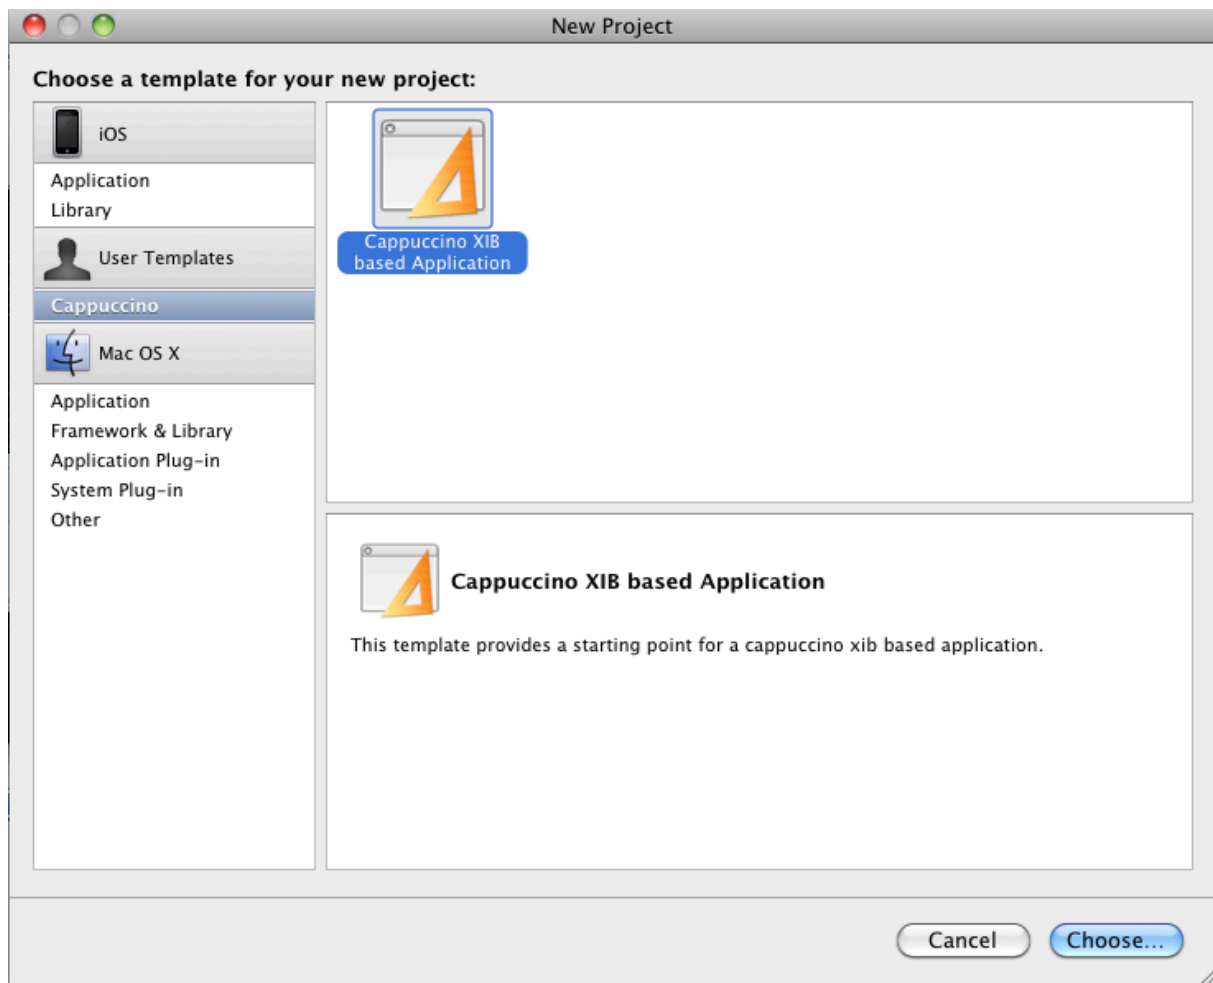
New Project

Choose a template for your new project:

iOS

Application

Library

User Templates

Cappuccino

Mac OS X

Application

Framework & Library

Application Plug-in

System Plug-in

Other

Cappuccino XIB based Application

Cappuccino XIB based Application

This template provides a starting point for a cappuccino xib based application.

Cancel

Choose...